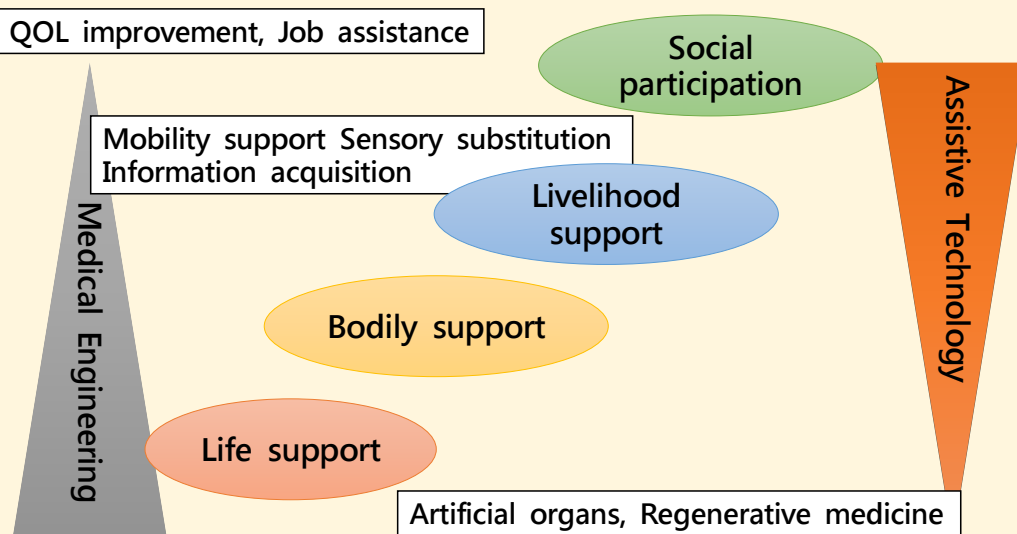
QOL improvement, Job assistance

Social participation

Mobility support Sensory substitution
Information acquisition

Assistive Technology

Livelihood support

Medical Engineering

Bodily support

Life support

Artificial organs, Regenerative medicine